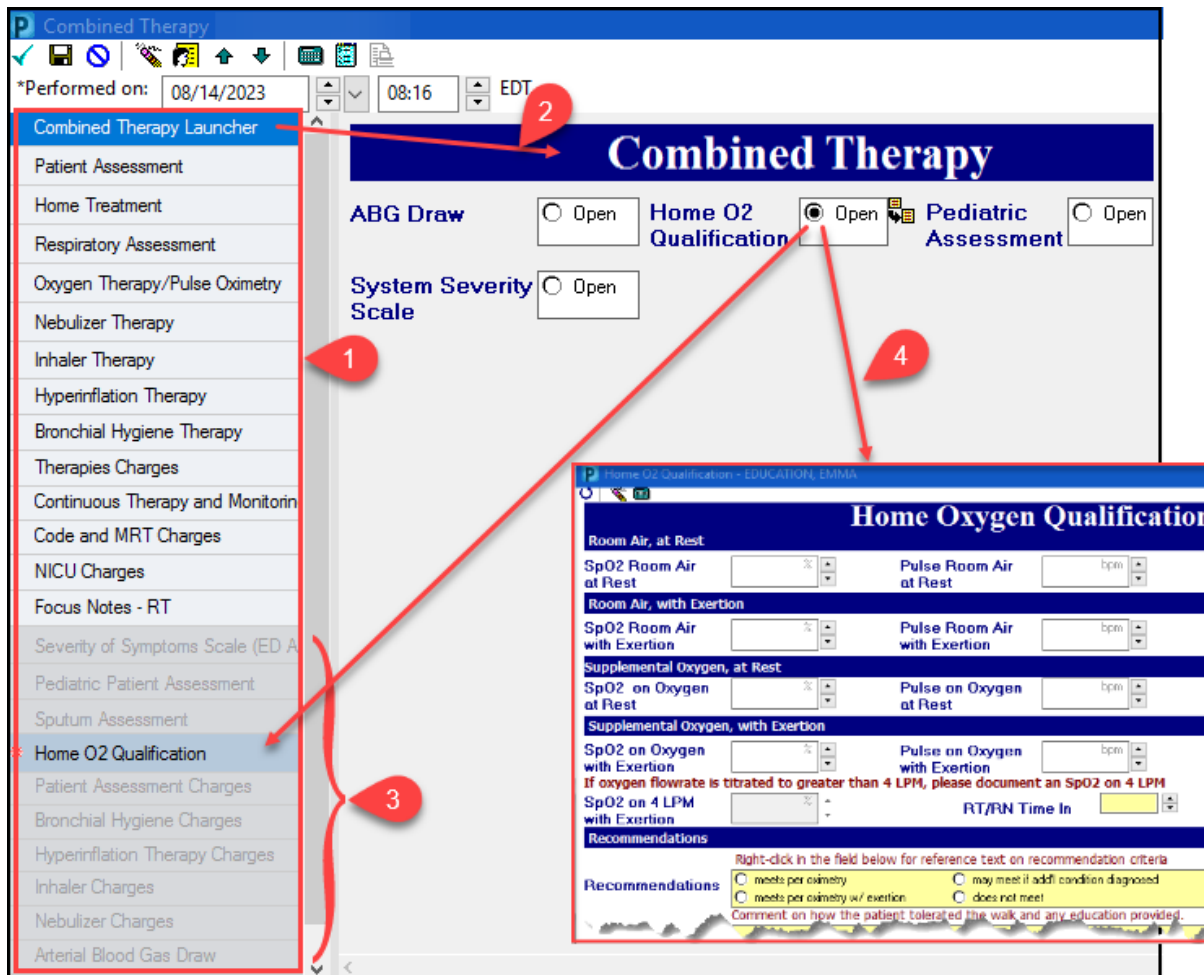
Combined Therapy

*Performed on: 08/14/2023 08:16 EDT

Combined Therapy Launcher
Patient Assessment
Home Treatment
Respiratory Assessment
Oxygen Therapy/Pulse Oximetry
Nebulizer Therapy
Inhaler Therapy
Hyperinflation Therapy
Bronchial Hygiene Therapy
Therapies Charges
Continuous Therapy and Monitorin
Code and MRT Charges
NICU Charges
Focus Notes - RT
Severity of Symptoms Scale (ED A
Pediatric Patient Assessment
Sputum Assessment
Home O2 Qualification
Patient Assessment Charges
Bronchial Hygiene Charges
Hyperinflation Therapy Charges
Inhaler Charges
Nebulizer Charges
Arterial Blood Gas Draw

1
2
3
4

Combined Therapy

ABG Draw Open
Home O2 Qualification Open
Pediatric Assessment Open
System Severity Scale Open

Home O2 Qualification - EDUCATION, EMMA

Home Oxygen Qualification

Room Air, at Rest
SpO2 Room Air at Rest %
Pulse Room Air at Rest bpm
Room Air, with Exertion
SpO2 Room Air with Exertion %
Pulse Room Air with Exertion bpm
Supplemental Oxygen, at Rest
SpO2 on Oxygen at Rest %
Pulse on Oxygen at Rest bpm
Supplemental Oxygen, with Exertion
SpO2 on Oxygen with Exertion %
Pulse on Oxygen with Exertion bpm
If oxygen flowrate is titrated to greater than 4 LPM, please document an SpO2 on 4 LPM
SpO2 on 4 LPM with Exertion %
RT/RN Time In
Recommendations
Right-click in the field below for reference text on recommendation criteria
Recommendations
meets per oximetry
may meet if add'l condition diagnosed
meets per oximetry w/ exertion
does not meet
Comment on how the patient tolerated the walk and any education provided.